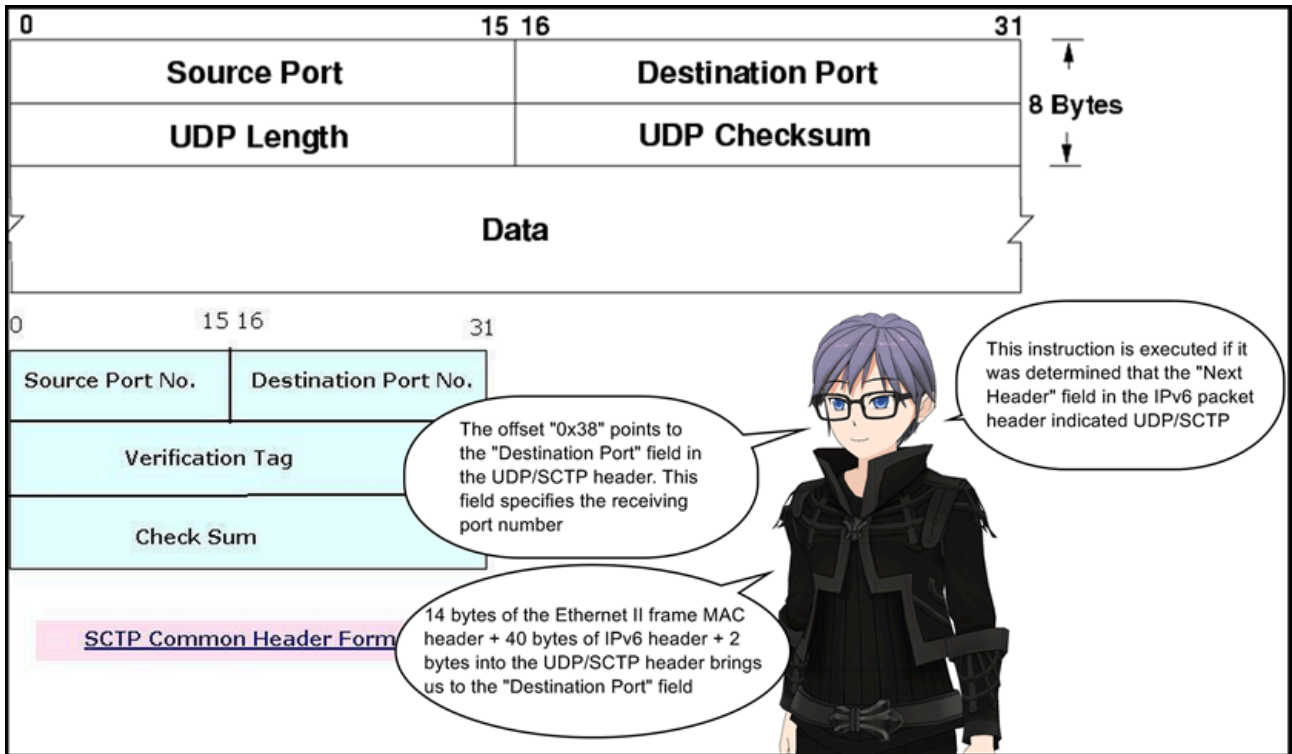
0 15 16 31

| Source Port | Destination Port |
|---|---|
| UDP Length | UDP Checksum |

8 Bytes

Data

0 15 16 31

| Source Port No. | Destination Port No. |
|---|---|
| Verification Tag | |
| Check Sum | |

SCTP Common Header Form

The offset "0x38" points to the "Destination Port" field in the UDP/SCTP header. This field specifies the receiving port number

This instruction is executed if it was determined that the "Next Header" field in the IPv6 packet header indicated UDP/SCTP

14 bytes of the Ethernet II frame MAC header + 40 bytes of IPv6 header + 2 bytes into the UDP/SCTP header brings us to the "Destination Port" field